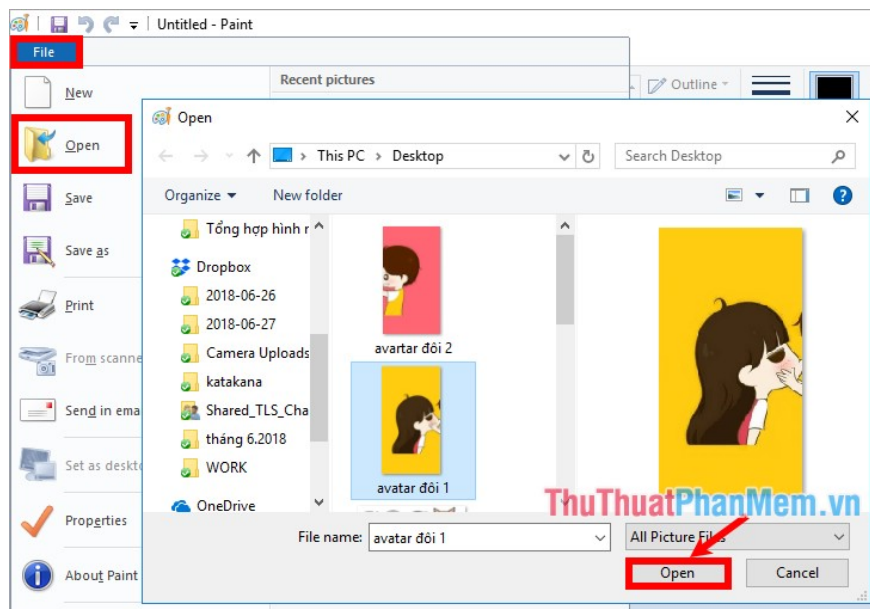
Untitled - Paint

File

New

Open

Save

Save as

Print

From scanne

Send in ema

Set as deskto

Properties

About Paint

Recent pictures

Outline

Open

This PC > Desktop

Search Desktop

Organize ▾

New folder

Tổng hợp hình r

Dropbox

2018-06-26

2018-06-27

Camera Uploads

katakana

Shared_TLS_Cha

tháng 6.2018

WORK

OneDrive

avartar đôi 2

avatar đôi 1

ThuThuatPhanMem.vn

File name: avatar đôi 1

All Picture Files

Open

Cancel